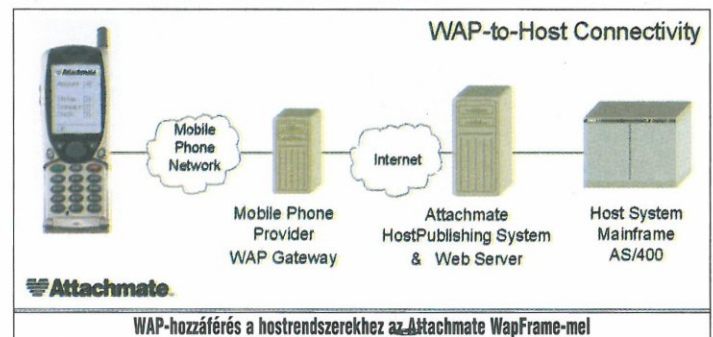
WAP-to-Host Connectivity

Mobile Phone Network

Internet

Mobile Phone Provider WAP Gateway

Attachmate HostPublishing System & Web Server

Host System Mainframe AS/400

Attachmate

WAP-hozzáférés a hostrendszerekhez az Attachmate WapFrame-mel